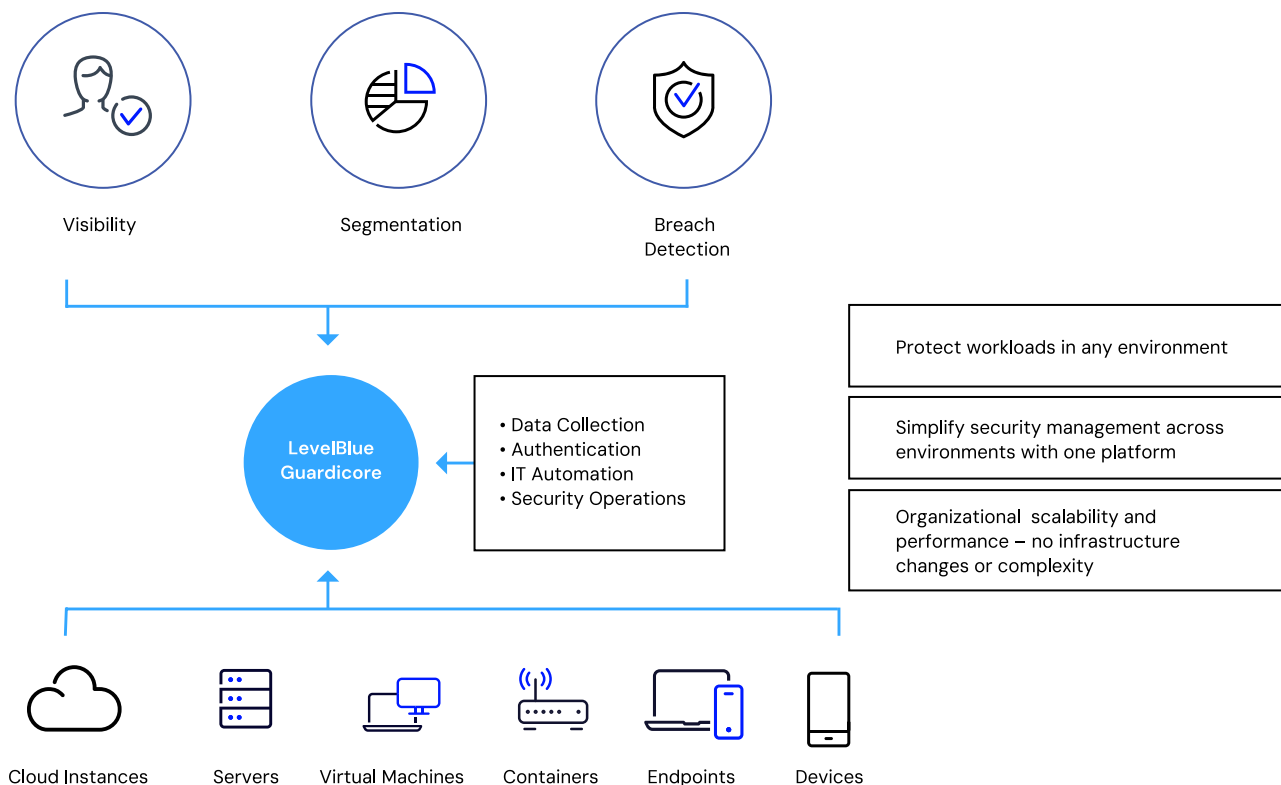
Visibility

Segmentation

Breach Detection

LevelBlue Guardicore

• Data Collection
• Authentication
• IT Automation
• Security Operations

Protect workloads in any environment

Simplify security management across environments with one platform

Organizational scalability and performance – no infrastructure changes or complexity

Cloud Instances

Servers

Virtual Machines

Containers

Endpoints

Devices